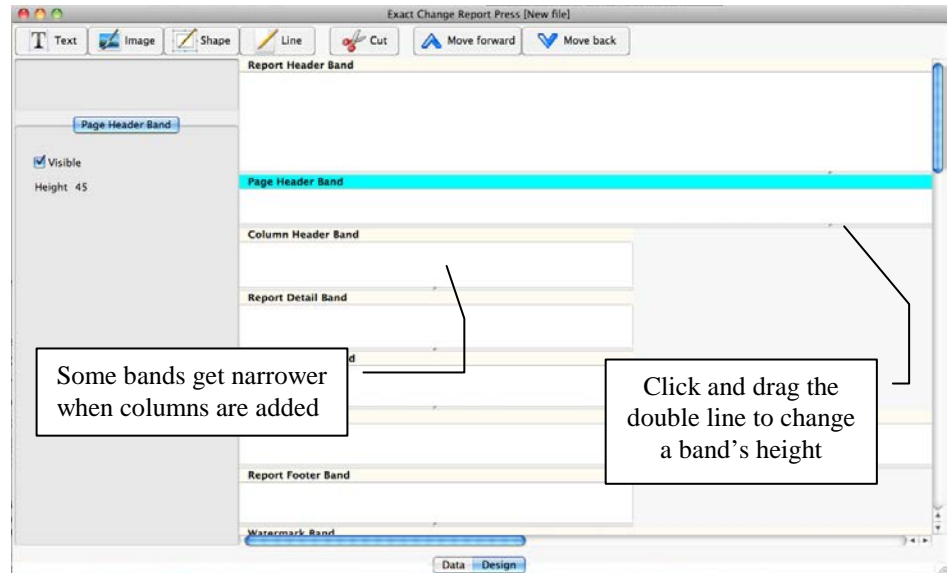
Exact Change Report Press [New file]

Text Image Shape Line Cut Move forward Move back

Page Header Band

Visible

Height 45

Report Header Band

Page Header Band

Column Header Band

Report Detail Band

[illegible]d

Report Footer Band

Watermark Band

Some bands get narrower when columns are added

Click and drag the double line to change a band's height

Data Design